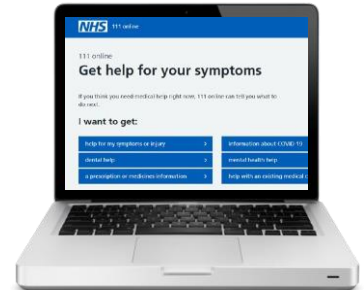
NHS 111 online

111 online

Get help for your symptoms

If you think you need medical help right now, 111 online can tell you what to do next.

I want to get:

help for my symptoms or injury >

dental help >

a prescription or medicines information >

information about COVID-19

mental health help

help with an existing medical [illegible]